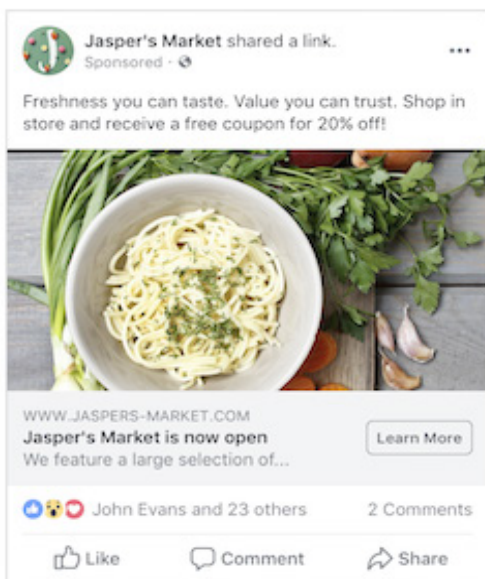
Jasper's Market shared a link.
Sponsored ·

Freshness you can taste. Value you can trust. Shop in store and receive a free coupon for 20% off!

WWW.JASPERS-MARKET.COM
Jasper's Market is now open
We feature a large selection of...

Learn More

John Evans and 23 others

2 Comments

Like

Comment

Share